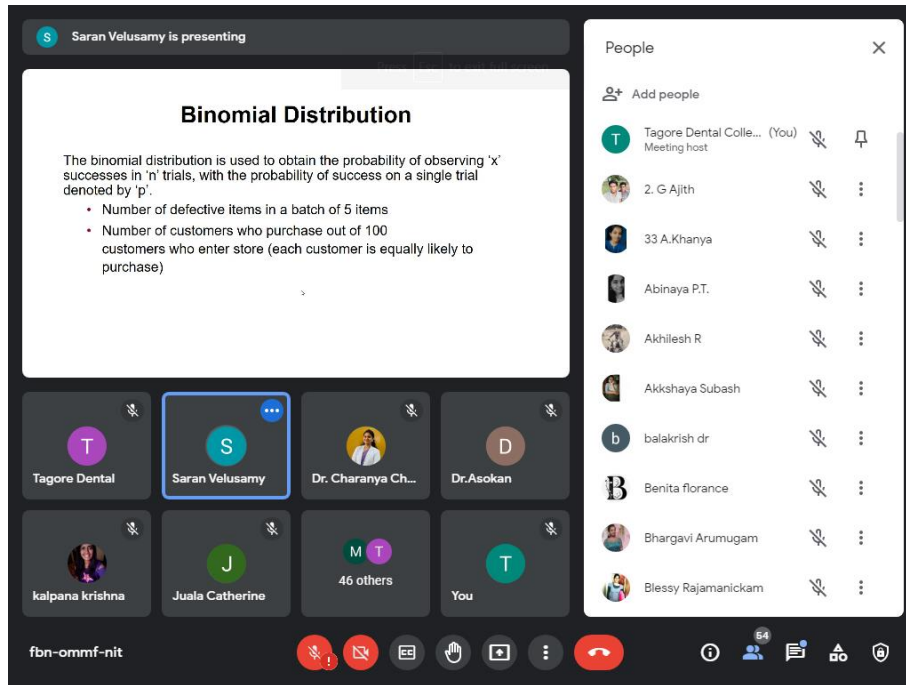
S Saran Velusamy is presenting

Press Esc to exit full screen

Binomial Distribution

The binomial distribution is used to obtain the probability of observing 'x' successes in 'n' trials, with the probability of success on a single trial denoted by 'p'.

- Number of defective items in a batch of 5 items
- Number of customers who purchase out of 100 customers who enter store (each customer is equally likely to purchase)

T
Tagore Dental

S
Saran Velusamy

Dr. Charanya Ch...

D
Dr.Asokan

kalpana krishna

J
Juala Catherine

M T
46 others

T
You

People

Add people

T Tagore Dental Colle... (You)
Meeting host

2. G Ajith

33 A.Khanya

Abinaya P.T.

Akhilesh R

Akkshaya Subash

b balakrish dr

Benita florance

Bhargavi Arumugam

Blessy Rajamanickam

fbn-ommf-nit

54